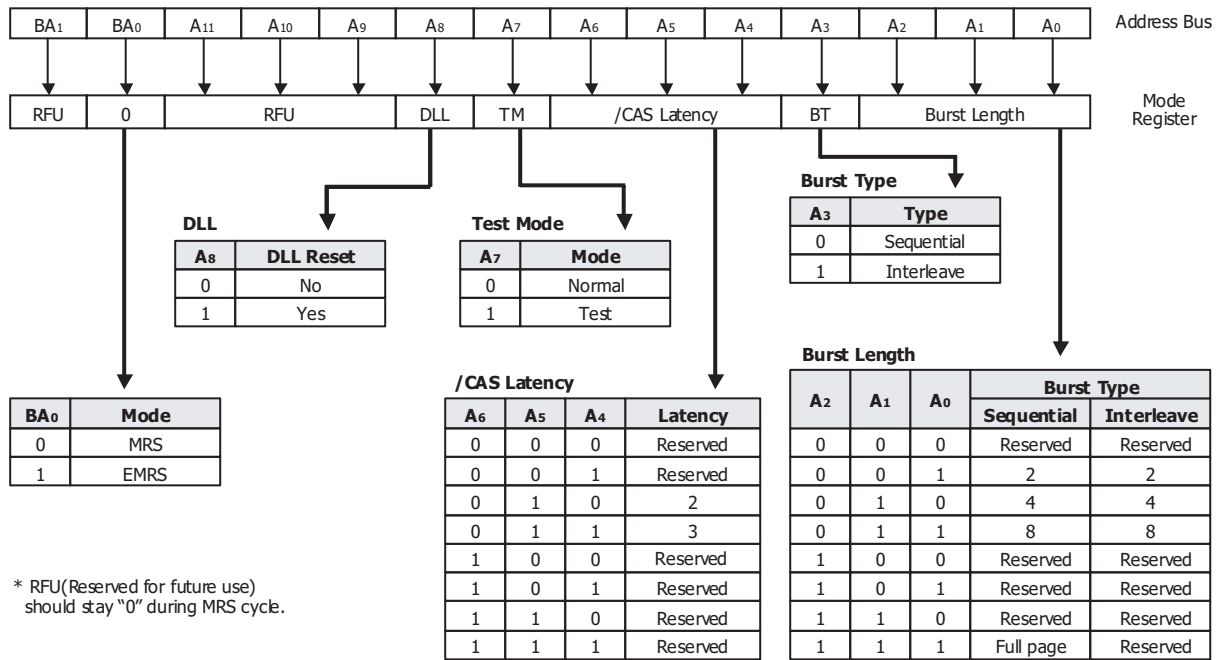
| $BA_1$ | $BA_0$ | $A_{11}$ | $A_{10}$ | $A_9$ | $A_8$ | $A_7$ | $A_6$ | $A_5$ | $A_4$ | $A_3$ | $A_2$ | $A_1$ | $A_0$ |
|---|---|---|---|---|---|---|---|---|---|---|---|---|---|

Address Bus

| RFU | 0 | RFU | DLL | TM | /CAS Latency | BT | Burst Length |
|---|---|---|---|---|---|---|---|

Mode Register

Burst Type

| $A_3$ | Type |
|---|---|
| 0 | Sequential |
| 1 | Interleave |

DLL

| $A_8$ | DLL Reset |
|---|---|
| 0 | No |
| 1 | Yes |

Test Mode

| $A_7$ | Mode |
|---|---|
| 0 | Normal |
| 1 | Test |

| $BA_0$ | Mode |
|---|---|
| 0 | MRS |
| 1 | EMRS |

* RFU(Reserved for future use) should stay "0" during MRS cycle.

/CAS Latency

| $A_6$ | $A_5$ | $A_4$ | Latency |
|---|---|---|---|
| 0 | 0 | 0 | Reserved |
| 0 | 0 | 1 | Reserved |
| 0 | 1 | 0 | 2 |
| 0 | 1 | 1 | 3 |
| 1 | 0 | 0 | Reserved |
| 1 | 0 | 1 | Reserved |
| 1 | 1 | 0 | Reserved |
| 1 | 1 | 1 | Reserved |

Burst Length

| $A_2$ | $A_1$ | $A_0$ | Burst Type Sequential | Burst Type Interleave |
|---|---|---|---|---|
| 0 | 0 | 0 | Reserved | Reserved |
| 0 | 0 | 1 | 2 | 2 |
| 0 | 1 | 0 | 4 | 4 |
| 0 | 1 | 1 | 8 | 8 |
| 1 | 0 | 0 | Reserved | Reserved |
| 1 | 0 | 1 | Reserved | Reserved |
| 1 | 1 | 0 | Reserved | Reserved |
| 1 | 1 | 1 | Full page | Reserved |